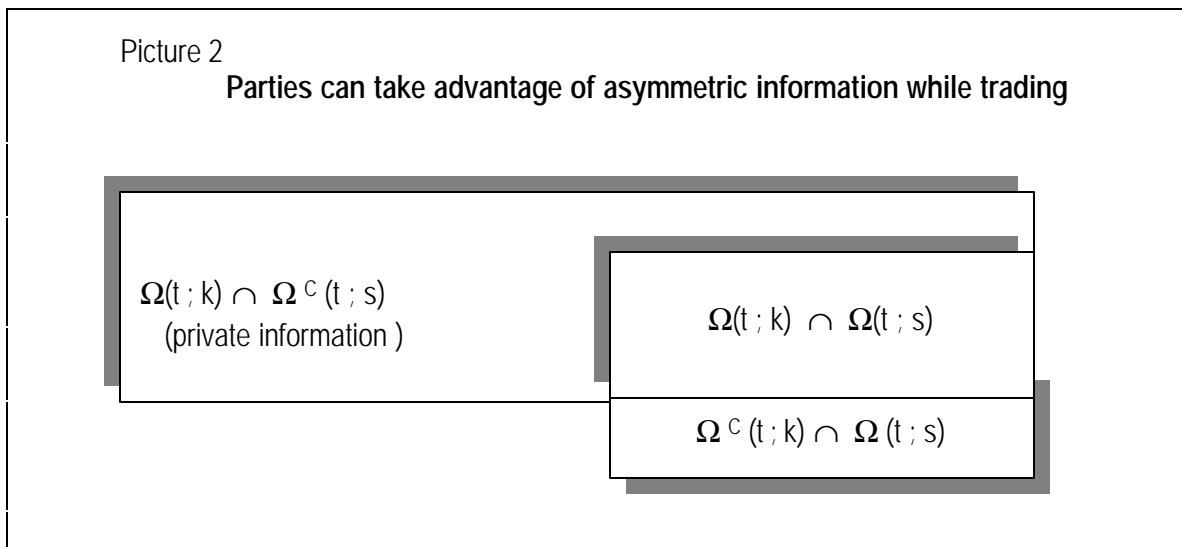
Picture 2

**Parties can take advantage of asymmetric information while trading**

$\Omega(t ; k) \cap \Omega^{C}(t ; s)$
(private information )

$\Omega(t ; k) \cap \Omega(t ; s)$

$\Omega^{C}(t ; k) \cap \Omega(t ; s)$